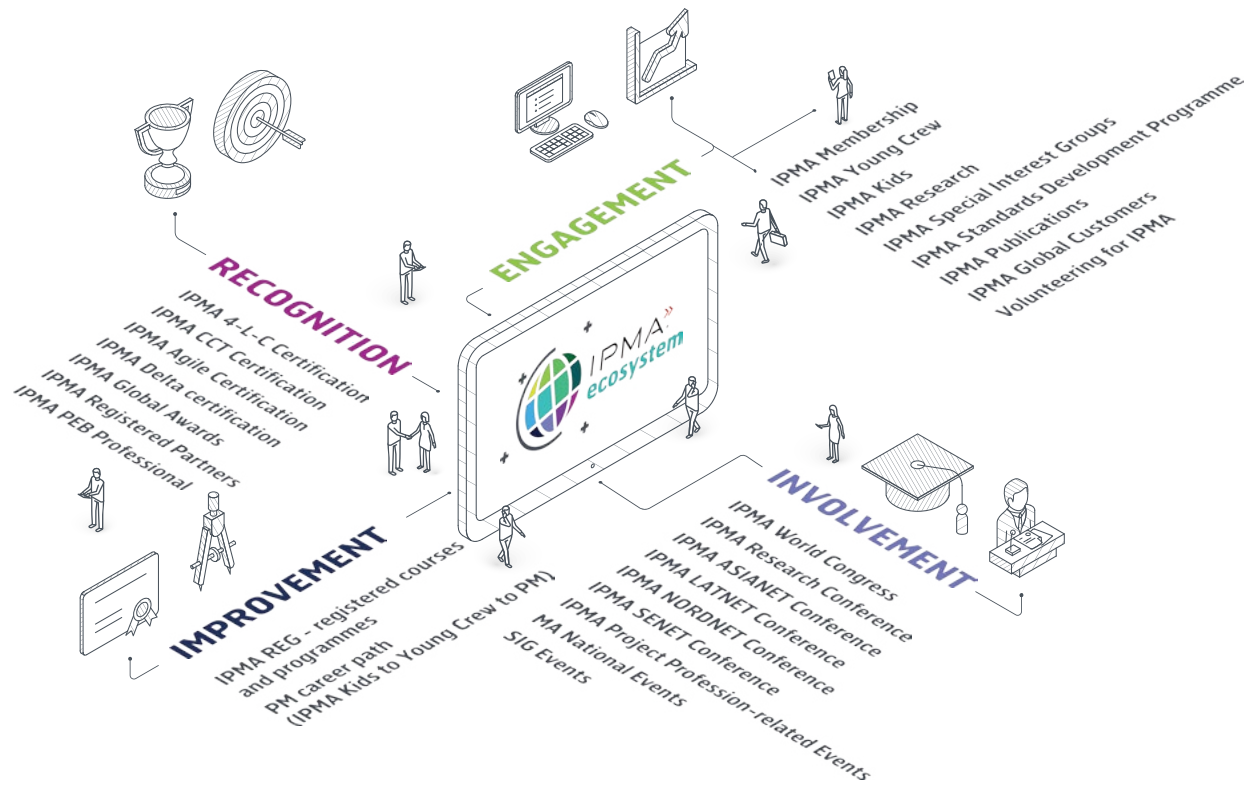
ENGAGEMENT

IPMA Membership
IPMA Young Crew
IPMA Kids
IPMA Research
IPMA Special Interest Groups
IPMA Standards Development Programme
IPMA Publications
IPMA Global Customers
Volunteering for IPMA

RECOGNITION

IPMA 4-L-C Certification
IPMA CCT Certification
IPMA Agile Certification
IPMA Delta certification
IPMA Global Awards
IPMA Registered Partners
IPMA PEB Professional

IPMA ecosystem

IMPROVEMENT

IPMA REG - registered courses and programmes
PM career path (IPMA Kids to Young Crew to PM)

INVOLVEMENT

IPMA World Congress
IPMA Research Conference
IPMA ASIANET Conference
IPMA LATNET Conference
IPMA NORDNET Conference
IPMA SENET Conference
IPMA Project Profession-related Events
MA National Events
SIG Events